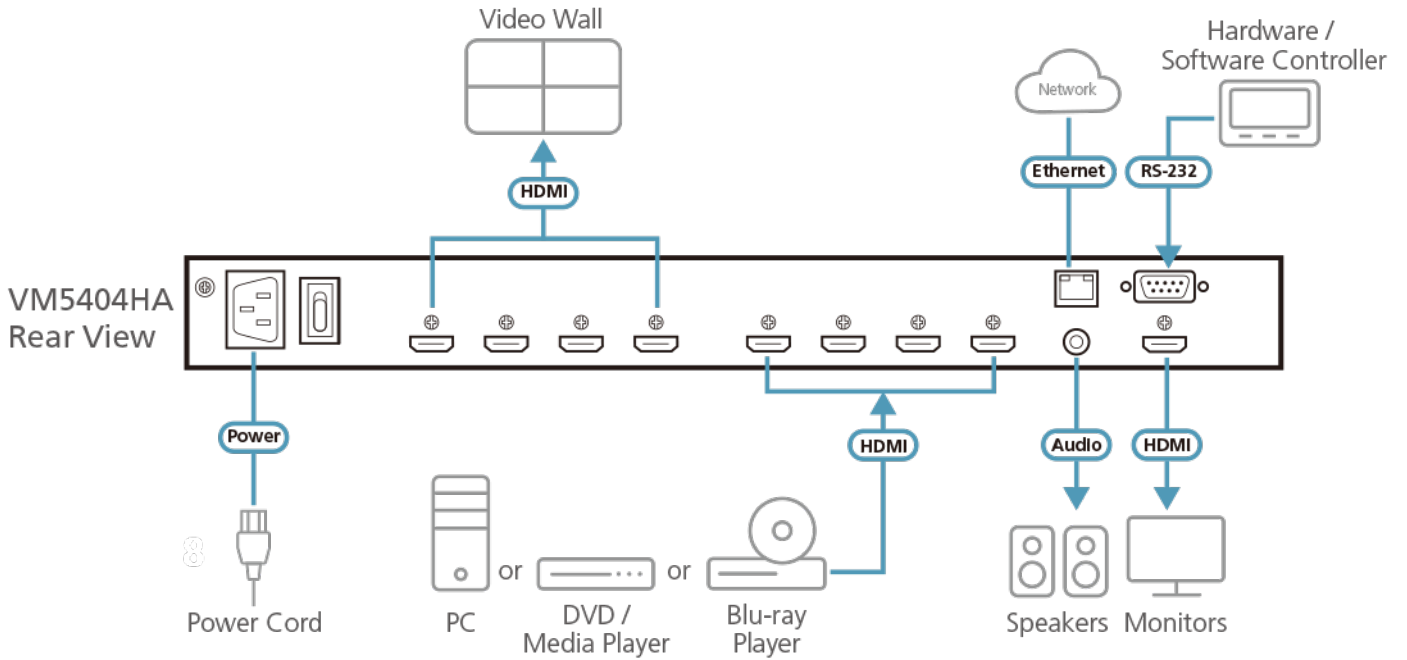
Video Wall

Hardware / Software Controller

Network

HDMI

Ethernet

RS-232

VM5404HA Rear View

Power

HDMI

Audio

HDMI

8

Power Cord

PC

or

DVD / Media Player

or

Blu-ray Player

Speakers

Monitors